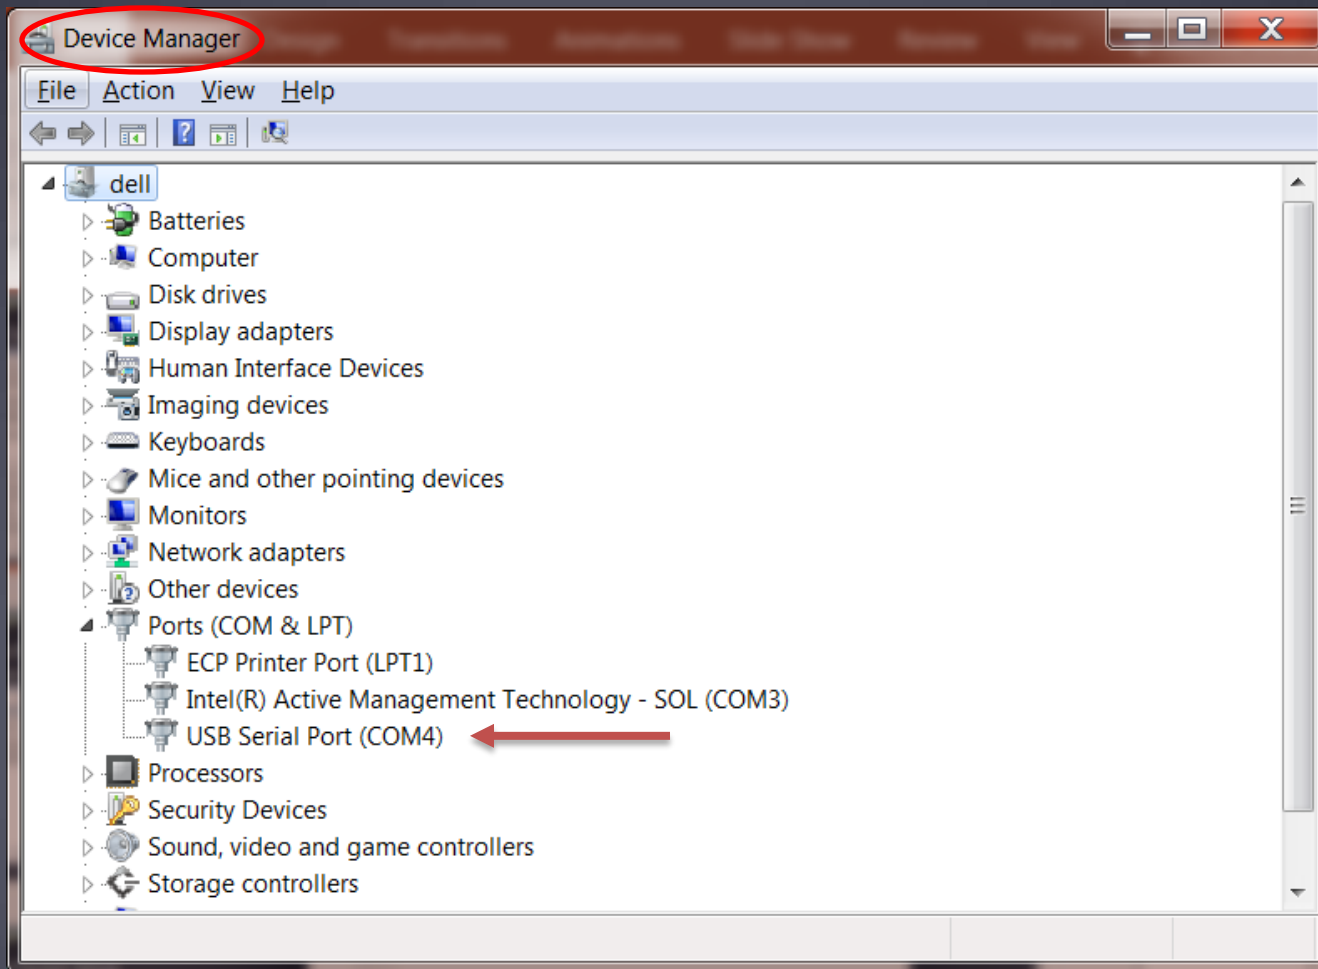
Device Manager

File Action View Help

dell
Batteries
Computer
Disk drives
Display adapters
Human Interface Devices
Imaging devices
Keyboards
Mice and other pointing devices
Monitors
Network adapters
Other devices
Ports (COM & LPT)
ECP Printer Port (LPT1)
Intel(R) Active Management Technology - SOL (COM3)
USB Serial Port (COM4)
Processors
Security Devices
Sound, video and game controllers
Storage controllers